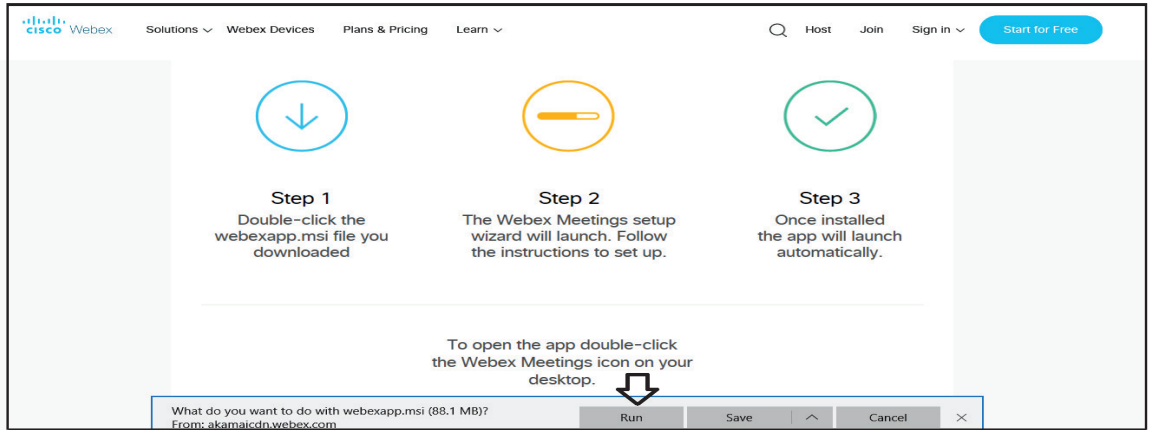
cisco Webex Solutions Webex Devices Plans & Pricing Learn Host Join Sign in Start for Free

Step 1
Double-click the webexapp.msi file you downloaded

Step 2
The Webex Meetings setup wizard will launch. Follow the instructions to set up.

Step 3
Once installed the app will launch automatically.

To open the app double-click the Webex Meetings icon on your desktop.

What do you want to do with webexapp.msi (88.1 MB)?
From: akamaicdn.webex.com
Run Save Cancel